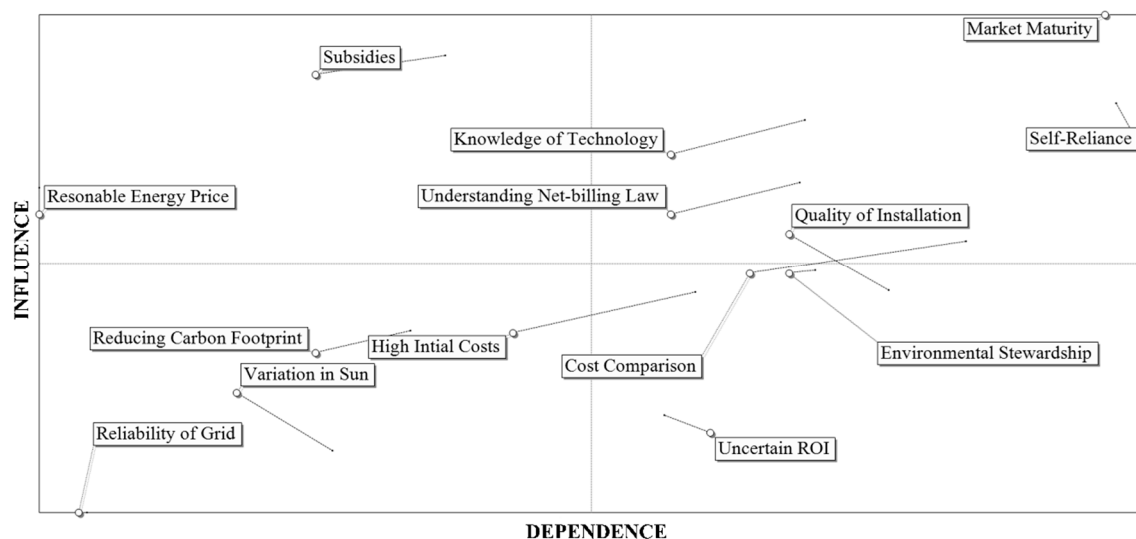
Market Maturity

Subsidies

Self-Reliance

Knowledge of Technology

Resonable Energy Price

Understanding Net-billing Law

Quality of Installation

INFLUENCE

Reducing Carbon Footprint

High Intial Costs

Environmental Stewardship

Cost Comparison

Variation in Sun

Reliability of Grid

Uncertain ROI

DEPENDENCE